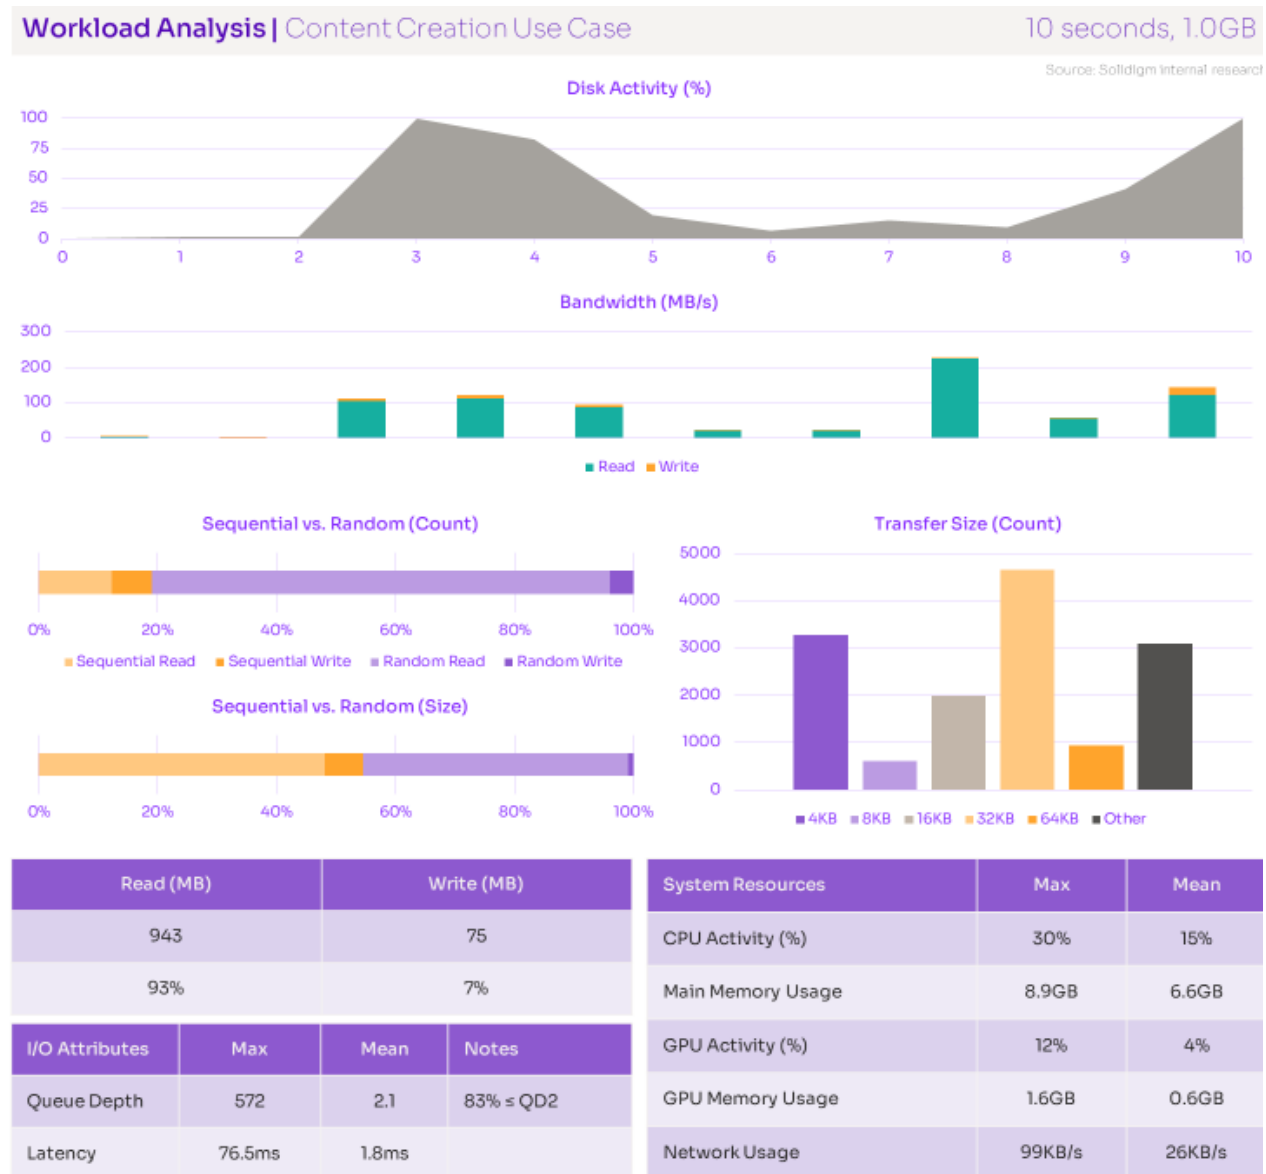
Workload Analysis | Content Creation Use Case

10 seconds, 1.0GB

Source: Solidigm internal research

Disk Activity (%)

100
75
50
25
0

0 1 2 3 4 5 6 7 8 9 10

Bandwidth (MB/s)

300
200
100
0

Read Write

Sequential vs. Random (Count)

0% 20% 40% 60% 80% 100%

Sequential Read Sequential Write Random Read Random Write

Sequential vs. Random (Size)

0% 20% 40% 60% 80% 100%

Transfer Size (Count)

5000
4000
3000
2000
1000
0

4KB 8KB 16KB 32KB 64KB Other

| Read (MB) | Write (MB) |
|---|---|
| 943 | 75 |
| 93% | 7% |

| I/O Attributes | Max | Mean | Notes |
|---|---|---|---|
| Queue Depth | 572 | 2.1 | 83% ≤ QD2 |
| Latency | 76.5ms | 1.8ms | |

| System Resources | Max | Mean |
|---|---|---|
| CPU Activity (%) | 30% | 15% |
| Main Memory Usage | 8.9GB | 6.6GB |
| GPU Activity (%) | 12% | 4% |
| GPU Memory Usage | 1.6GB | 0.6GB |
| Network Usage | 99KB/s | 26KB/s |